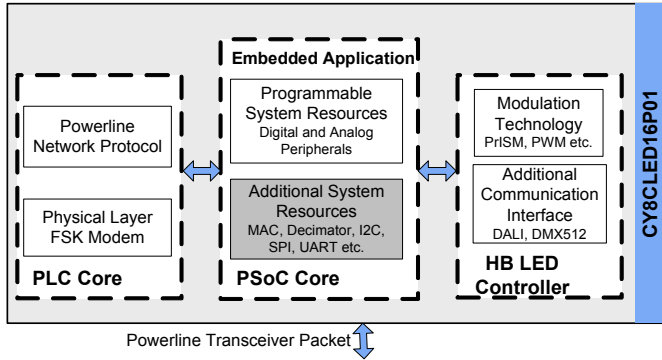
Powerline Network Protocol

Physical Layer FSK Modem

PLC Core

Embedded Application

Programmable System Resources
Digital and Analog Peripherals

Additional System Resources
MAC, Decimator, I2C, SPI, UART etc.

PSoC Core

Modulation Technology
PrISM, PWM etc.

Additional Communication Interface
DALI, DMX512

HB LED Controller

CY8CLED16P01

Powerline Transceiver Packet